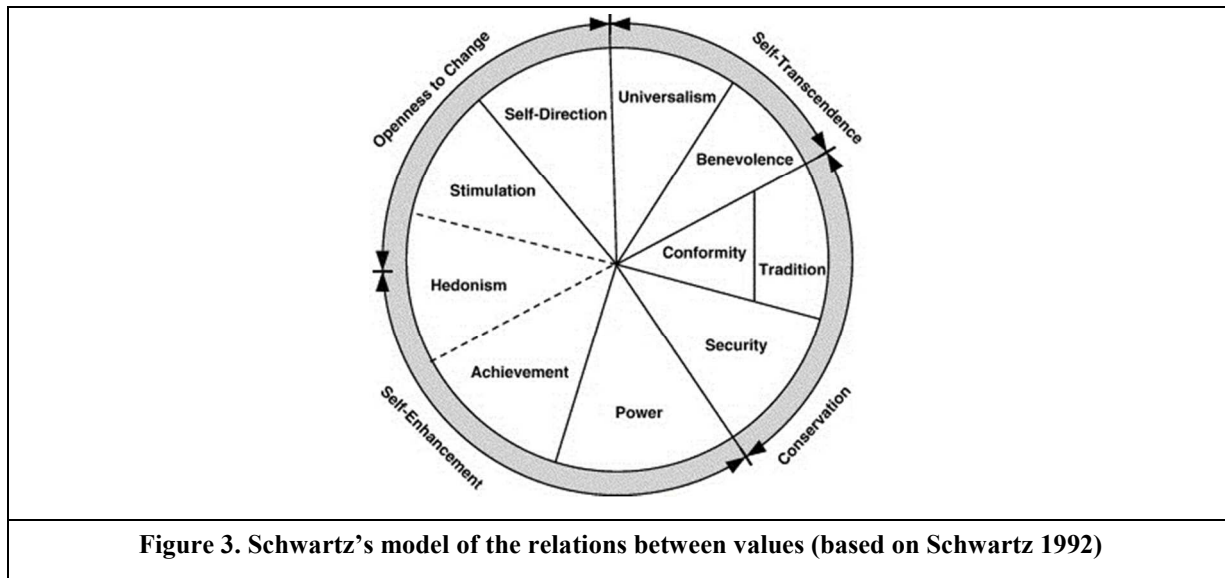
Openness to Change

Self-Transcendence

Self-Direction

Universalism

Benevolence

Stimulation

Conformity

Tradition

Hedonism

Security

Achievement

Power

Self-Enhancement

Conservation

Figure 3. Schwartz's model of the relations between values (based on Schwartz 1992)